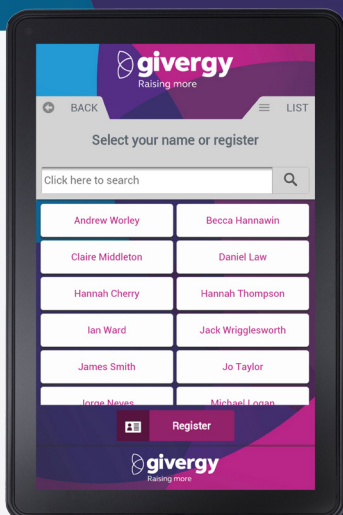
givergy
Raising more

BACK
LIST

Select your name or register

Click here to search

| | |
|---|---|
| Andrew Worley | Becca Hannawin |
| Claire Middleton | Daniel Law |
| Hannah Cherry | Hannah Thompson |
| Ian Ward | Jack Wrigglesworth |
| James Smith | Jo Taylor |
| Jorge Neves | Michael Logan |

Register

givergy
Raising more